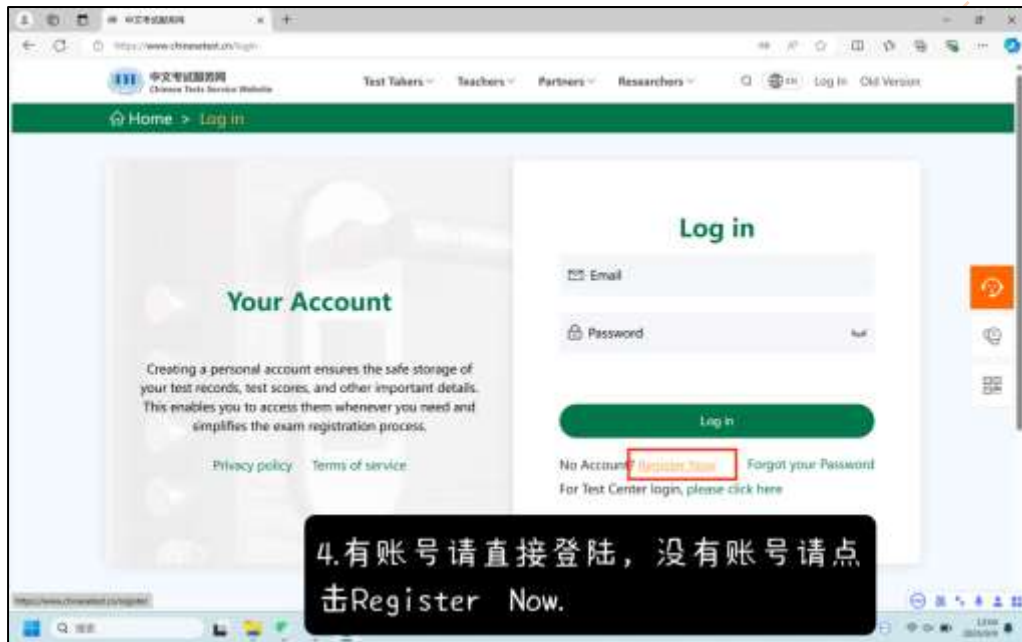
https://www.chinesetest.cn/login

中文考试服务网
Chinese Tests Service Website

Test Takers Teachers Partners Researchers EN Log in Old Version

Home > Log in

Your Account

Creating a personal account ensures the safe storage of your test records, test scores, and other important details. This enables you to access them whenever you need and simplifies the exam registration process.

Privacy policy Terms of service

Log in

Email

Password

Log in

No Account? Register Now Forgot your Password

For Test Center login, please click here

4.有账号请直接登陆，没有账号请点击Register Now.

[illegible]